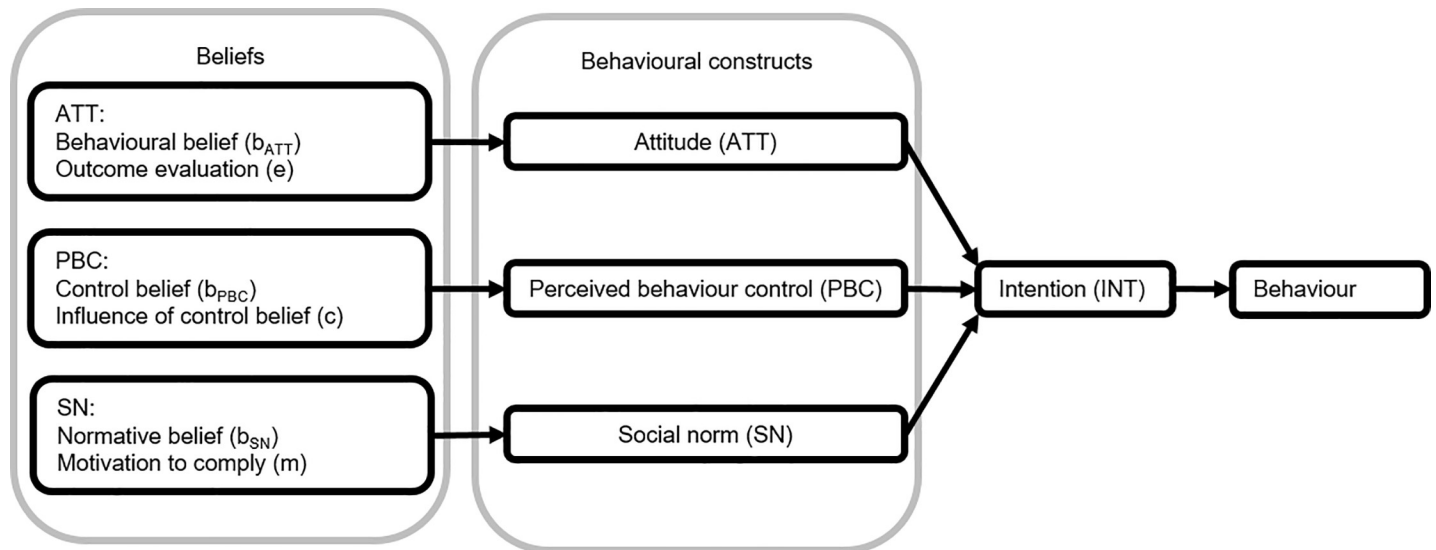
Beliefs

ATT:
Behavioural belief ($b_{ATT}$)
Outcome evaluation (e)

PBC:
Control belief ($b_{PBC}$)
Influence of control belief (c)

SN:
Normative belief ($b_{SN}$)
Motivation to comply (m)

Behavioural constructs

Attitude (ATT)

Perceived behaviour control (PBC)

Social norm (SN)

Intention (INT)

Behaviour